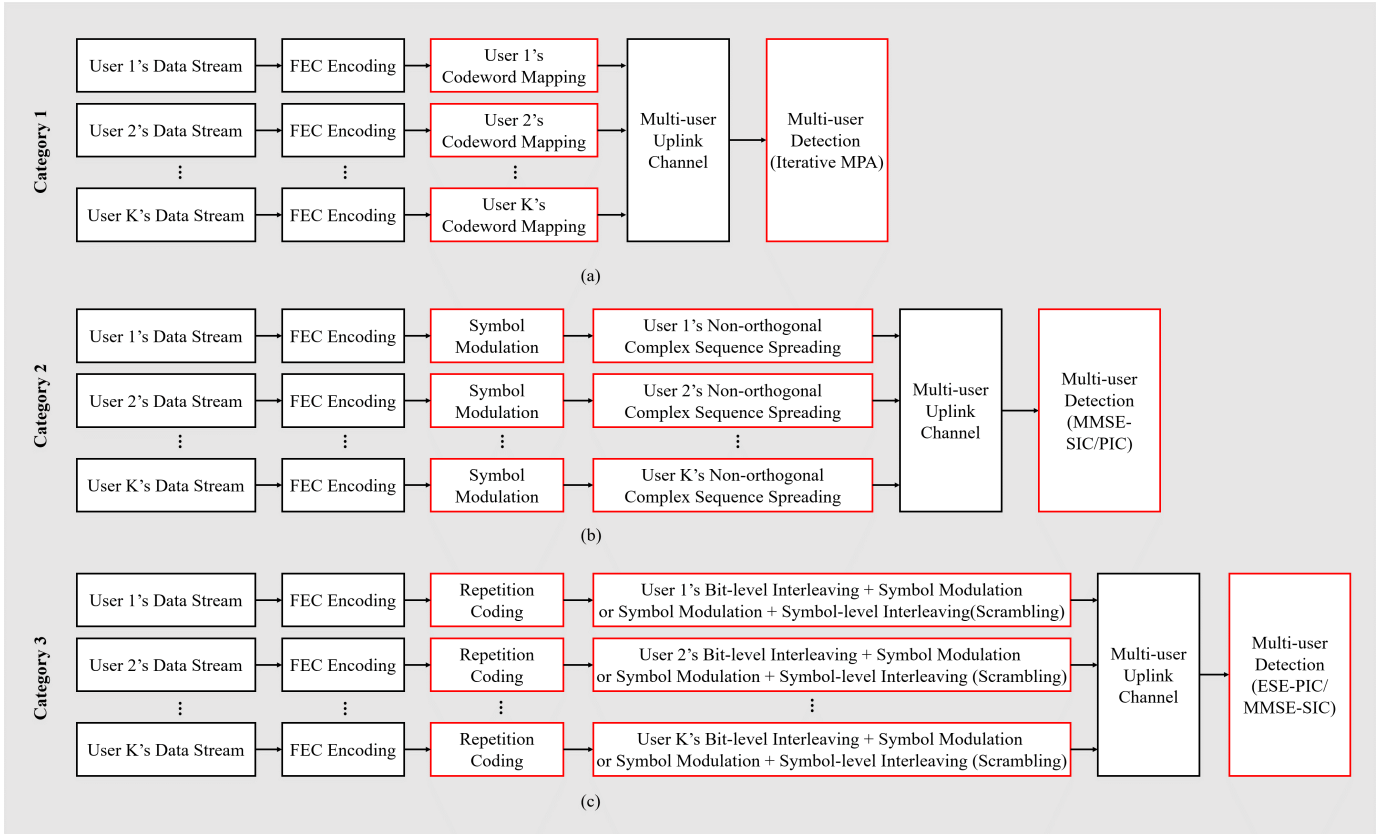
Category 1

User 1's Data Stream
FEC Encoding
User 1's Codeword Mapping

User 2's Data Stream
FEC Encoding
User 2's Codeword Mapping

⋮ ⋮ ⋮

User K's Data Stream
FEC Encoding
User K's Codeword Mapping

Multi-user Uplink Channel

Multi-user Detection (Iterative MPA)

(a)

Category 2

User 1's Data Stream
FEC Encoding
Symbol Modulation
User 1's Non-orthogonal Complex Sequence Spreading

User 2's Data Stream
FEC Encoding
Symbol Modulation
User 2's Non-orthogonal Complex Sequence Spreading

⋮ ⋮ ⋮ ⋮

User K's Data Stream
FEC Encoding
Symbol Modulation
User K's Non-orthogonal Complex Sequence Spreading

Multi-user Uplink Channel

Multi-user Detection (MMSE-SIC/PIC)

(b)

Category 3

User 1's Data Stream
FEC Encoding
Repetition Coding
User 1's Bit-level Interleaving + Symbol Modulation or Symbol Modulation + Symbol-level Interleaving(Scrambling)

User 2's Data Stream
FEC Encoding
Repetition Coding
User 2's Bit-level Interleaving + Symbol Modulation or Symbol Modulation + Symbol-level Interleaving (Scrambling)

⋮ ⋮ ⋮ ⋮

User K's Data Stream
FEC Encoding
Repetition Coding
User K's Bit-level Interleaving + Symbol Modulation or Symbol Modulation + Symbol-level Interleaving (Scrambling)

Multi-user Uplink Channel

Multi-user Detection (ESE-PIC/ MMSE-SIC)

(c)